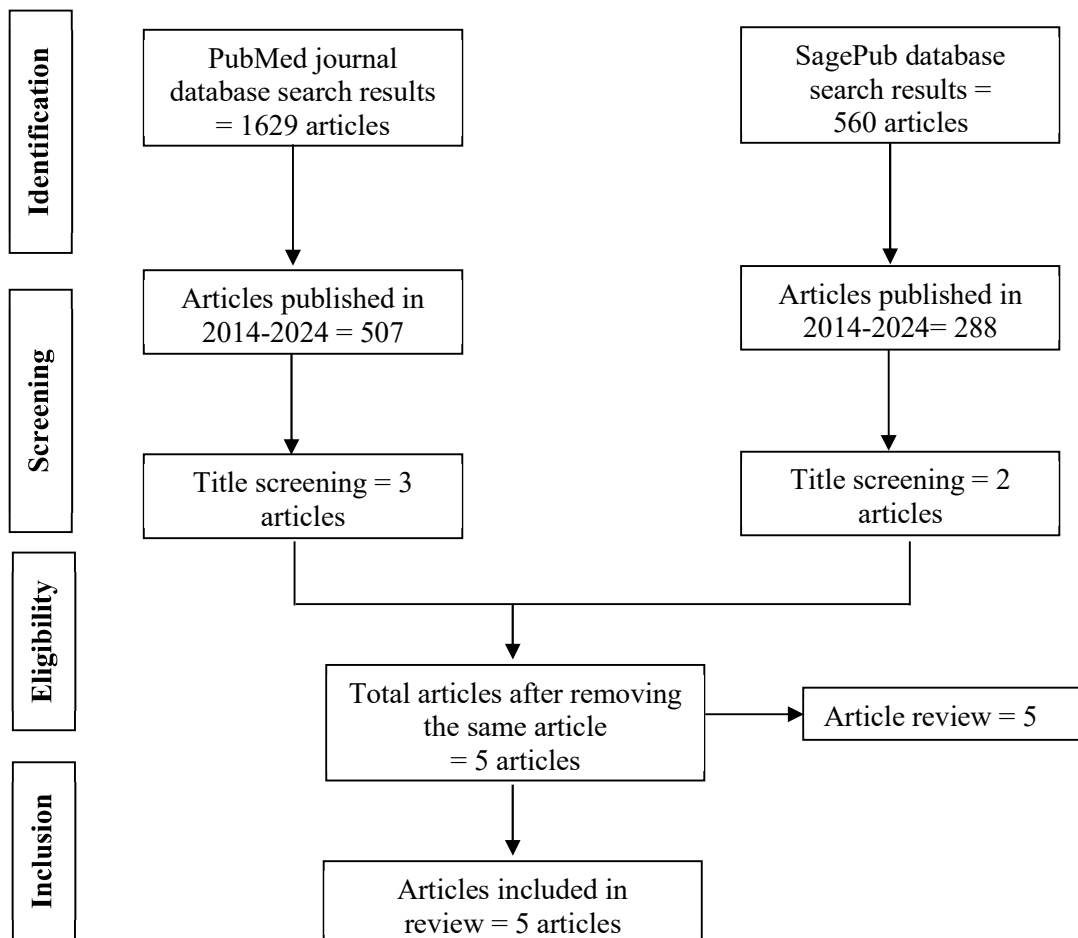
Identification

PubMed journal database search results = 1629 articles

SagePub database search results = 560 articles

Screening

Articles published in 2014-2024 = 507

Articles published in 2014-2024= 288

Title screening = 3 articles

Title screening = 2 articles

Eligibility

Total articles after removing the same article = 5 articles

Article review = 5

Inclusion

Articles included in review = 5 articles